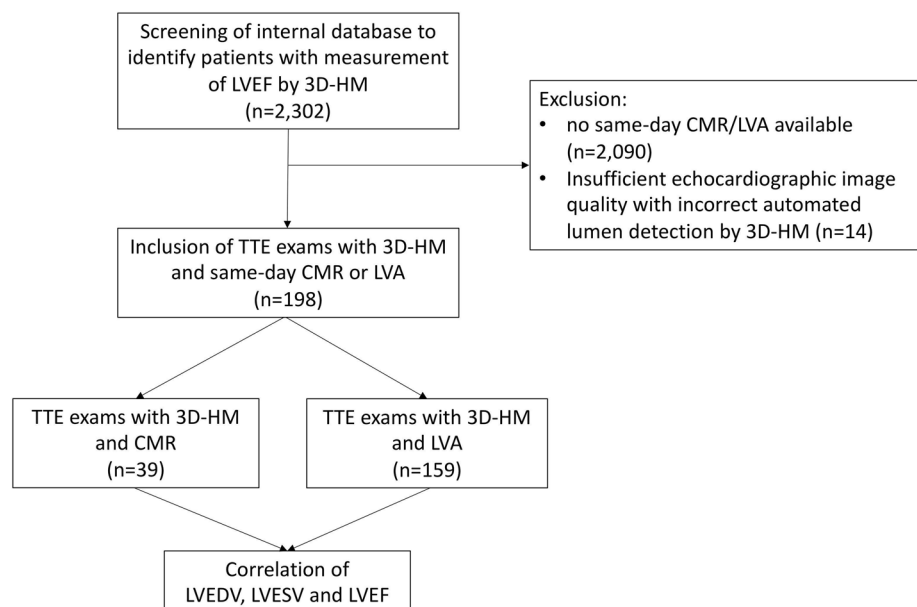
Screening of internal database to identify patients with measurement of LVEF by 3D-HM
(n=2,302)

Exclusion:
• no same-day CMR/LVA available (n=2,090)
• Insufficient echocardiographic image quality with incorrect automated lumen detection by 3D-HM (n=14)

Inclusion of TTE exams with 3D-HM and same-day CMR or LVA
(n=198)

TTE exams with 3D-HM and CMR
(n=39)

TTE exams with 3D-HM and LVA
(n=159)

Correlation of LVEDV, LVESV and LVEF